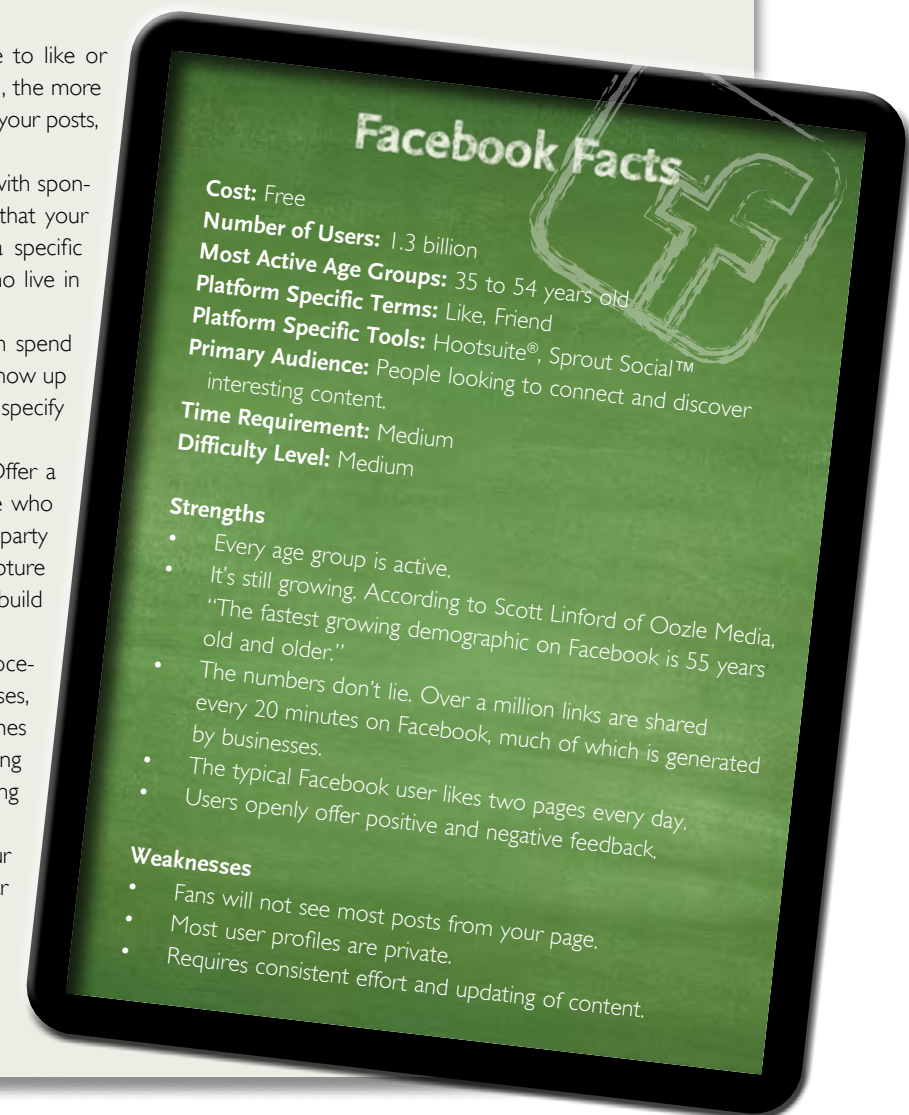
e to like or
, the more
your posts,

vith spon-
that your
a specific
no live in

n spend
how up
specify

Offer a
e who
party
pture
build

oce-
ses,
nes
ng
ng

ur
r

Facebook Facts

**Cost:** Free
**Number of Users:** 1.3 billion
**Most Active Age Groups:** 35 to 54 years old
**Platform Specific Terms:** Like, Friend
**Platform Specific Tools:** Hootsuite®, Sprout Social™
**Primary Audience:** People looking to connect and discover interesting content.
**Time Requirement:** Medium
**Difficulty Level:** Medium

**Strengths**
• Every age group is active.
• It's still growing. According to Scott Linford of Oozle Media, "The fastest growing demographic on Facebook is 55 years old and older."
• The numbers don't lie. Over a million links are shared every 20 minutes on Facebook, much of which is generated by businesses.
• The typical Facebook user likes two pages every day.
• Users openly offer positive and negative feedback.

**Weaknesses**
• Fans will not see most posts from your page.
• Most user profiles are private.
• Requires consistent effort and updating of content.